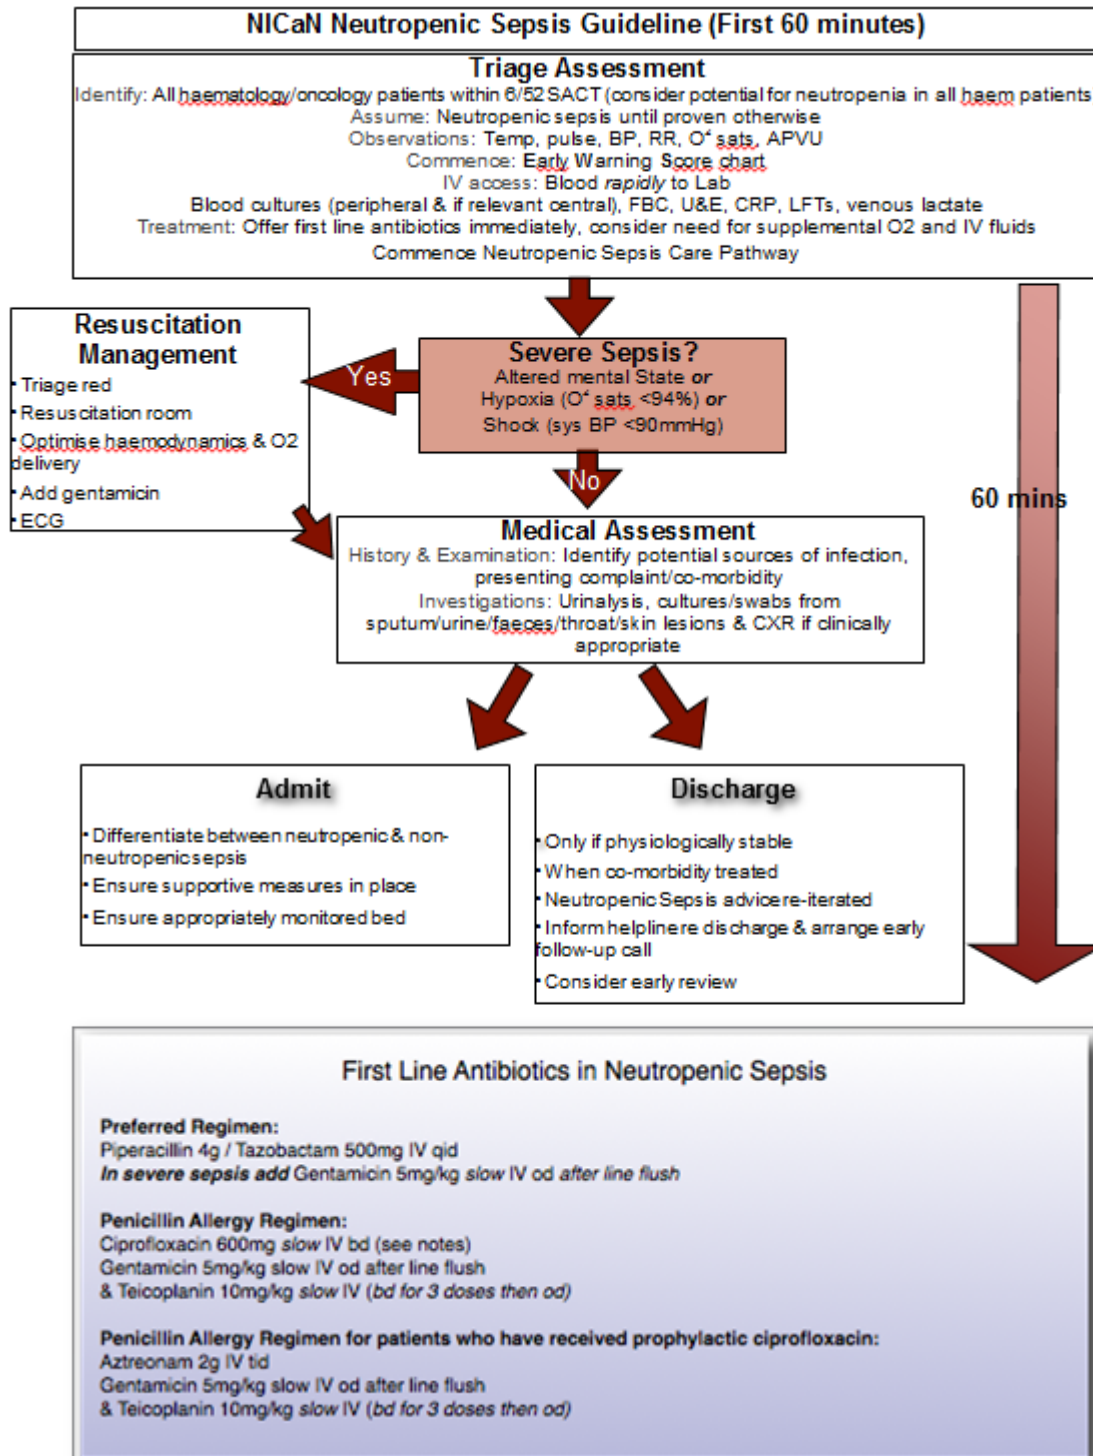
NICaN Neutropenic Sepsis Guideline (First 60 minutes)

Triage Assessment

Identify: All haematology/oncology patients within 6/52 SACT (consider potential for neutropenia in all haem patients

Assume: Neutropenic sepsis until proven otherwise

Observations: Temp, pulse, BP, RR, O² sats, APVU

Commence: Early Warning Score chart

IV access: Blood *rapidly* to Lab

Blood cultures (peripheral & if relevant central), FBC, U&E, CRP, LFTs, venous lactate

Treatment: Offer first line antibiotics immediately, consider need for supplemental O2 and IV fluids

Commence Neutropenic Sepsis Care Pathway

Resuscitation Management

• Triage red
• Resuscitation room
• Optimise haemodynamics & O2 delivery
• Add gentamicin
• ECG

Yes

Severe Sepsis?

Altered mental State **or**

Hypoxia (O² sats <94%) **or**

Shock (sys BP <90mmHg)

No

60 mins

Medical Assessment

History & Examination: Identify potential sources of infection, presenting complaint/co-morbidity

Investigations: Urinalysis, cultures/swabs from sputum/urine/faeces/throat/skin lesions & CXR if clinically appropriate

Admit

• Differentiate between neutropenic & non-neutropenic sepsis
• Ensure supportive measures in place
• Ensure appropriately monitored bed

Discharge

• Only if physiologically stable
• When co-morbidity treated
• Neutropenic Sepsis advice re-iterated
• Inform helpline re discharge & arrange early follow-up call
• Consider early review

First Line Antibiotics in Neutropenic Sepsis

**Preferred Regimen:**
Piperacillin 4g / Tazobactam 500mg IV qid
***In severe sepsis add*** Gentamicin 5mg/kg *slow* IV od *after line flush*

**Penicillin Allergy Regimen:**
Ciprofloxacin 600mg *slow* IV bd (see notes)
Gentamicin 5mg/kg slow IV od after line flush
& Teicoplanin 10mg/kg *slow* IV (*bd for 3 doses then od*)

**Penicillin Allergy Regimen for patients who have received prophylactic ciprofloxacin:**
Aztreonam 2g IV tid
Gentamicin 5mg/kg slow IV od after line flush
& Teicoplanin 10mg/kg *slow* IV (*bd for 3 doses then od*)